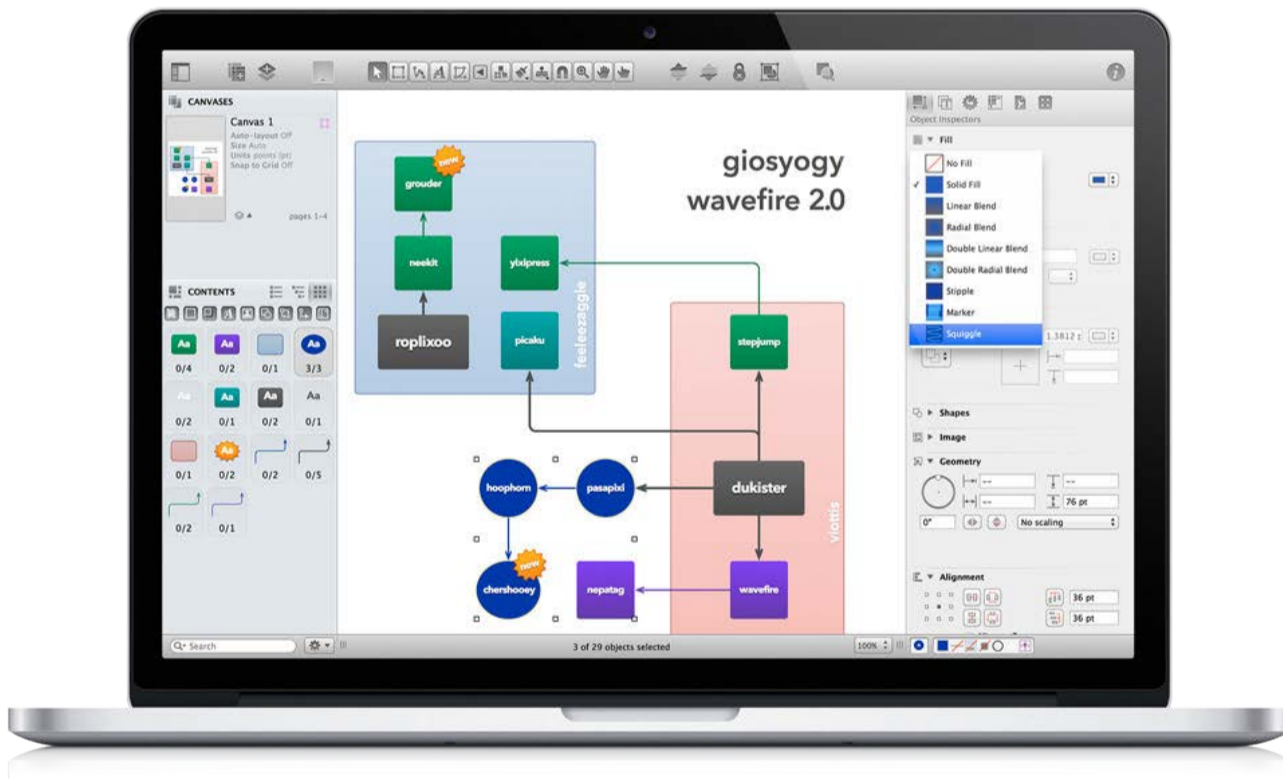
CANVASES
Canvas 1
Auto-layout Off
Size Auto
Units points (pt)
Snap to Grid Off
pages 1–4

CONTENTS
Aa Aa Aa
0/4 0/2 0/1 3/3
Aa Aa Aa
0/2 0/1 0/2 0/1
0/1 0/2 0/2 0/5
0/2 0/1

giosyogy
wavefire 2.0

new
grouder
neekit
yixipress
roplixoo
picaku
feeleezaggle
stepjump
dukister
viottis
hoophorn
pasapixl
new
chershooey
nepatag
wavefire

Object Inspectors
Fill
No Fill
Solid Fill
Linear Blend
Radial Blend
Double Linear Blend
Double Radial Blend
Stipple
Marker
Squiggle
1.3812 z
Shapes
Image
Geometry
76 pt
0°
No scaling
Alignment
36 pt
36 pt

Search
3 of 29 objects selected
100%